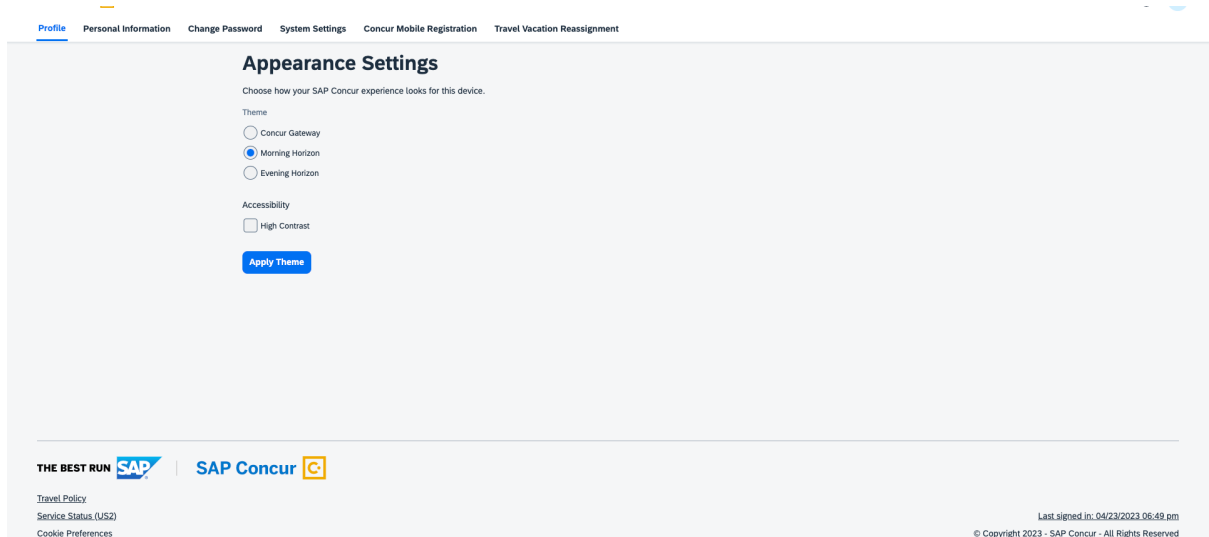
Profile Personal Information Change Password System Settings Concur Mobile Registration Travel Vacation Reassignment

Appearance Settings

Choose how your SAP Concur experience looks for this device.

Theme

Concur Gateway

Morning Horizon

Evening Horizon

Accessibility

High Contrast

Apply Theme

THE BEST RUN SAP | SAP Concur

Travel Policy

Service Status (US2)

Cookie Preferences

Last signed in: 04/23/2023 06:49 pm

© Copyright 2023 - SAP Concur - All Rights Reserved